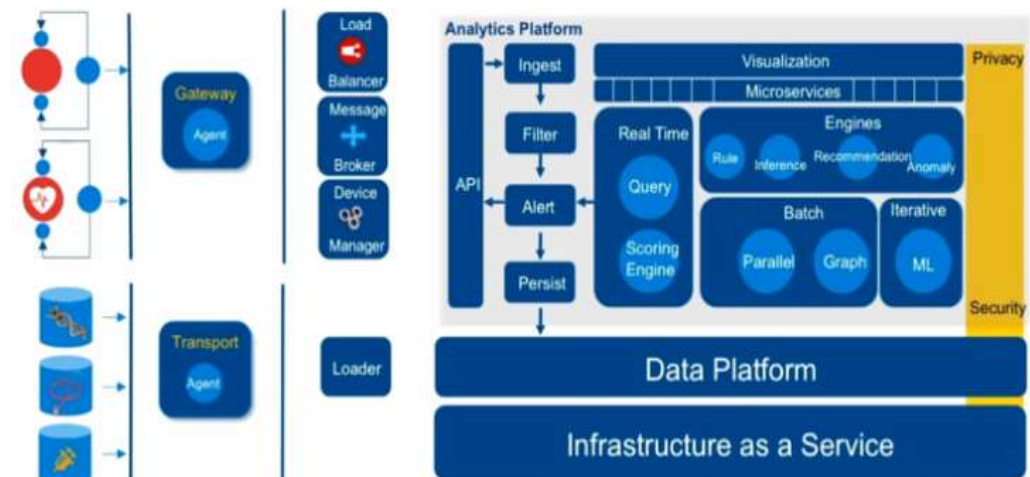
Gateway
Agent

Transport
Agent

Load
Balancer

Message
Broker

Device
Manager

Loader

Analytics Platform

API

Ingest

Filter

Alert

Persist

Visualization

Microservices

Real Time

Query

Scoring Engine

Engines

Rule

Inference

Recommendation

Anomaly

Batch

Parallel

Graph

Iterative

ML

Privacy

Security

Data Platform

Infrastructure as a Service